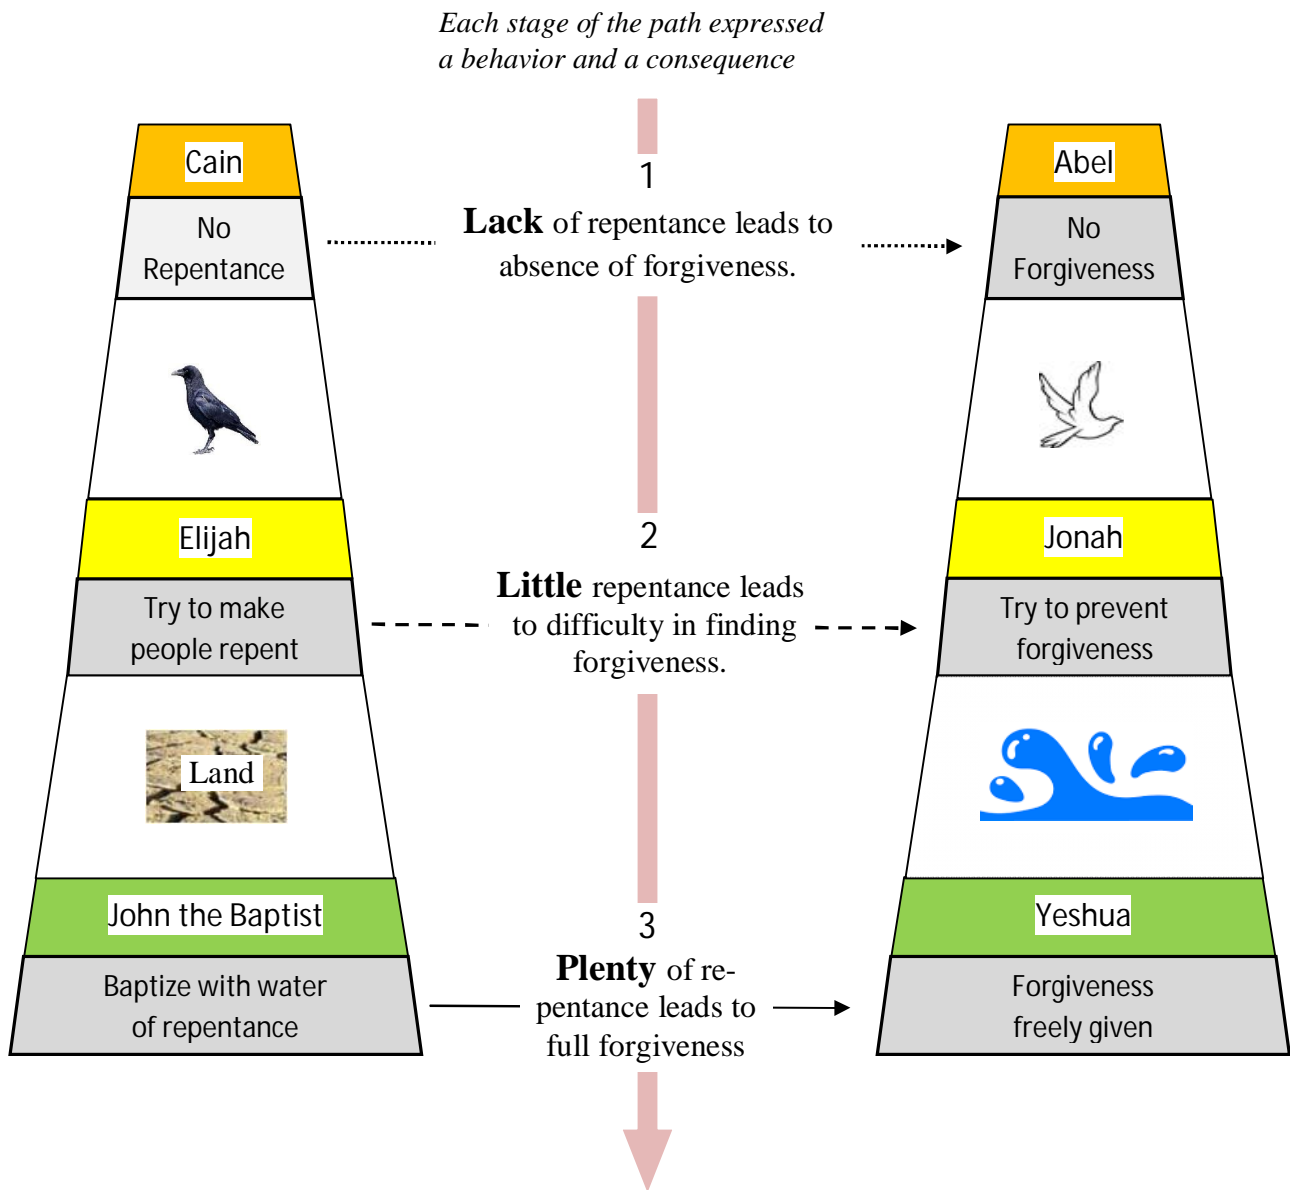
*Each stage of the path expressed a behavior and a consequence*

Cain

No Repentance

1

**Lack** of repentance leads to absence of forgiveness.

Abel

No Forgiveness

Elijah

Try to make people repent

2

**Little** repentance leads to difficulty in finding forgiveness.

Jonah

Try to prevent forgiveness

Land

John the Baptist

Baptize with water of repentance

3

**Plenty** of repentance leads to full forgiveness

Yeshua

Forgiveness freely given